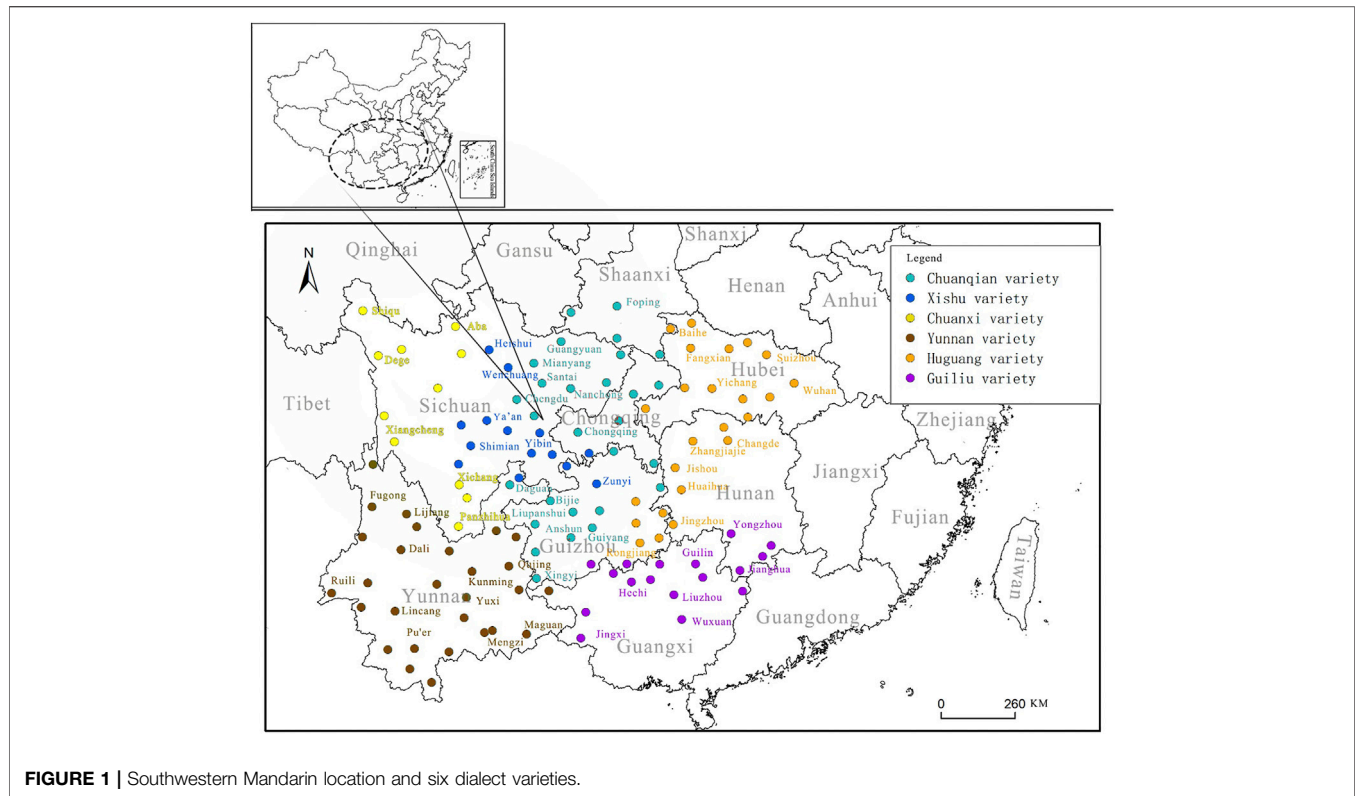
N

Qinghai Gansu Shanxi Shaanxi Henan Anhui Hubei Tibet Sichuan Chongqing Zhejiang Jiangxi Hunan Fujian Guizhou Yunnan Taiwan Guangdong Guangxi

Legend
Chuanqian variety
Xishu variety
Chuanxi variety
Yunnan variety
Huguang variety
Guiliu variety

Foping Seiqu Aba Heishui Guangyuan Mianyang Wenchuang Santai Dege Chengdu Nanchong Baihe Fangxian Suizhou Yichang Wuhan Xiangcheng Ya'an Chongqing Shimian Yibin Zhangjiajie Changde Jishou Xichang Daguan Zunyi Huaihua Fugong Lijiang Panzhihua Bijie Liupanshui Anshun Guiyang Jingzhou Yongzhou Dali Rongjiang Guilin Qujing Xingyi Ruili Kunming Yuxi Hechi Liuzhou Lincang Maguan Wuxuan Pu'er Mengzi Jingxi

0 260 KM

FIGURE 1 | Southwestern Mandarin location and six dialect varieties.